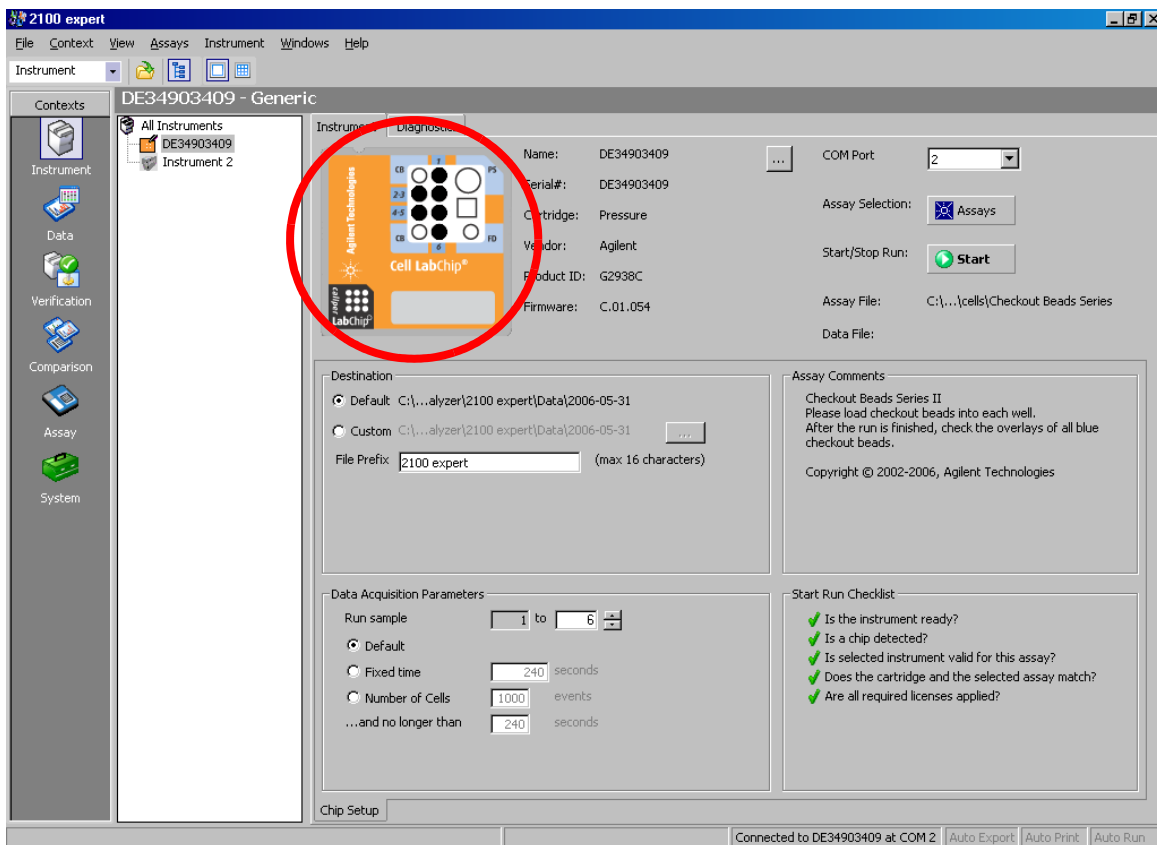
2100 expert

File Context View Assays Instrument Windows Help

Instrument

Contexts

Instrument

Data

Verification

Comparison

Assay

System

DE34903409 - Generic

All Instruments
DE34903409
Instrument 2

Instrument Diagnostics

CB 1 PS
2-3
4-5
CB 6 FD
Agilent Technologies
Cell LabChip®
caliper LabChip®

Name: DE34903409
Serial#: DE34903409
Cartridge: Pressure
Vendor: Agilent
Product ID: G2938C
Firmware: C.01.054

...

COM Port 2

Assay Selection: Assays

Start/Stop Run: Start

Assay File: C:\...\cells\Checkout Beads Series

Data File:

Destination

Default C:\...alyzer\2100 expert\Data\2006-05-31

Custom C:\...alyzer\2100 expert\Data\2006-05-31 ...

File Prefix 2100 expert (max 16 characters)

Assay Comments

Checkout Beads Series II
Please load checkout beads into each well.
After the run is finished, check the overlays of all blue checkout beads.

Copyright © 2002-2006, Agilent Technologies

Data Acquisition Parameters

Run sample 1 to 6

Default

Fixed time 240 seconds

Number of Cells 1000 events

...and no longer than 240 seconds

Start Run Checklist

Is the instrument ready?
Is a chip detected?
Is selected instrument valid for this assay?
Does the cartridge and the selected assay match?
Are all required licenses applied?

Chip Setup

Connected to DE34903409 at COM 2 Auto Export Auto Print Auto Run